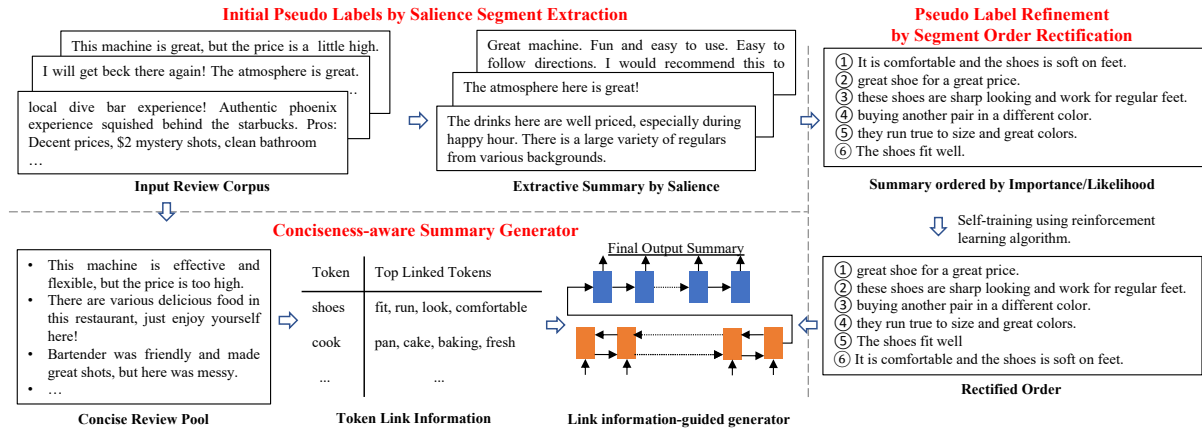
Initial Pseudo Labels by Salience Segment Extraction

This machine is great, but the price is a little high.

I will get beck there again! The atmosphere is great.

...

local dive bar experience! Authentic phoenix experience squished behind the starbucks. Pros: Decent prices, $2 mystery shots, clean bathroom …

Input Review Corpus

Great machine. Fun and easy to use. Easy to follow directions. I would recommend this to

The atmosphere here is great!

The drinks here are well priced, especially during happy hour. There is a large variety of regulars from various backgrounds.

Extractive Summary by Salience

Pseudo Label Refinement by Segment Order Rectification

① It is comfortable and the shoes is soft on feet.
② great shoe for a great price.
③ these shoes are sharp looking and work for regular feet.
④ buying another pair in a different color.
⑤ they run true to size and great colors.
⑥ The shoes fit well.

Summary ordered by Importance/Likelihood

Self-training using reinforcement learning algorithm.

① great shoe for a great price.
② these shoes are sharp looking and work for regular feet.
③ buying another pair in a different color.
④ they run true to size and great colors.
⑤ The shoes fit well
⑥ It is comfortable and the shoes is soft on feet.

Rectified Order

Conciseness-aware Summary Generator

• This machine is effective and flexible, but the price is too high.
• There are various delicious food in this restaurant, just enjoy yourself here!
• Bartender was friendly and made great shots, but here was messy.
• …

Concise Review Pool

| Token | Top Linked Tokens |
|---|---|
| shoes | fit, run, look, comfortable |
| cook | pan, cake, baking, fresh |
| ... | ... |

Token Link Information

Final Output Summary

Link information-guided generator